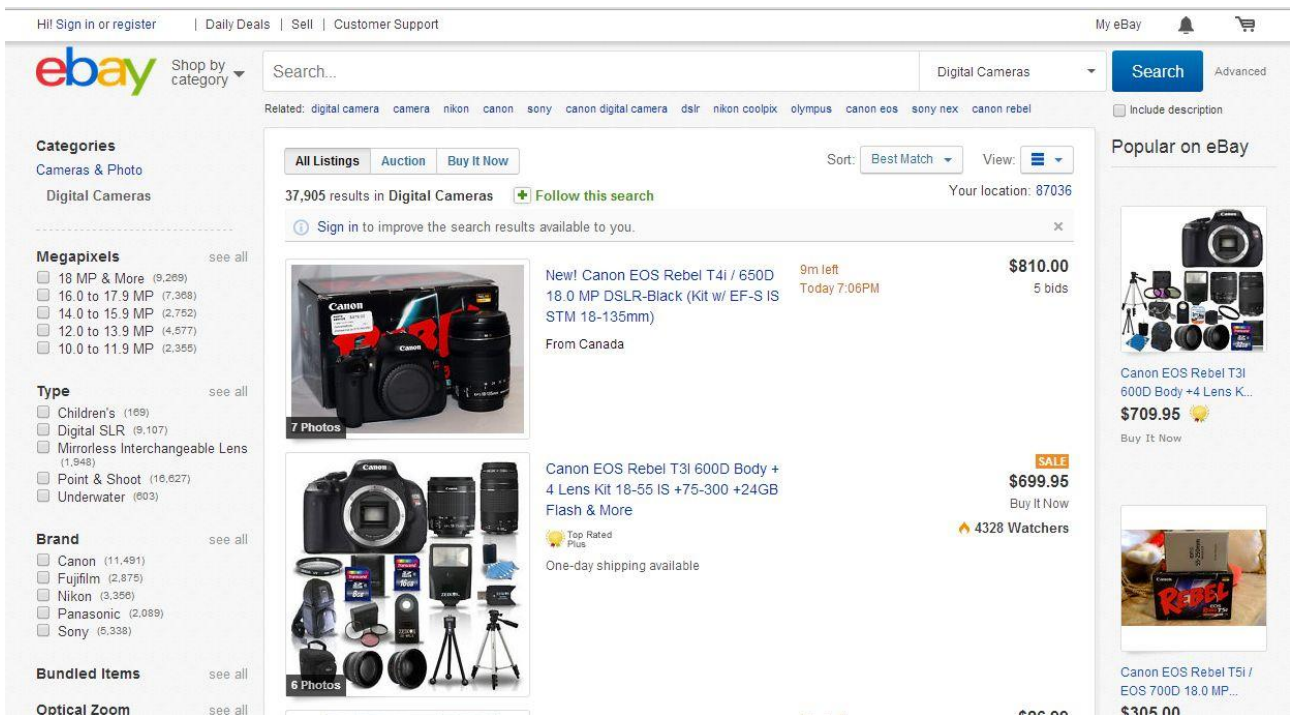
Hi! Sign in or register | Daily Deals | Sell | Customer Support

My eBay

ebay

Shop by category

Search...

Digital Cameras

Search

Advanced

Include description

Related: digital camera camera nikon canon sony canon digital camera dslr nikon coolpix olympus canon eos sony nex canon rebel

Categories

Cameras & Photo

Digital Cameras

Megapixels see all

18 MP & More (9,269)

16.0 to 17.9 MP (7,368)

14.0 to 15.9 MP (2,752)

12.0 to 13.9 MP (4,577)

10.0 to 11.9 MP (2,355)

Type see all

Children's (169)

Digital SLR (9,107)

Mirrorless Interchangeable Lens (1,948)

Point & Shoot (16,627)

Underwater (603)

Brand see all

Canon (11,491)

Fujifilm (2,875)

Nikon (3,356)

Panasonic (2,089)

Sony (5,338)

Bundled Items see all

Optical Zoom see all

All Listings | Auction | Buy It Now

Sort: Best Match

View:

37,905 results in Digital Cameras

Follow this search

Your location: 87036

Sign in to improve the search results available to you.

×

7 Photos

New! Canon EOS Rebel T4i / 650D 18.0 MP DSLR-Black (Kit w/ EF-S IS STM 18-135mm)

From Canada

9m left

Today 7:06PM

$810.00

5 bids

6 Photos

Canon EOS Rebel T3I 600D Body + 4 Lens Kit 18-55 IS +75-300 +24GB Flash & More

Top Rated Plus

One-day shipping available

SALE

$699.95

Buy It Now

4328 Watchers

Popular on eBay

Canon EOS Rebel T3I 600D Body +4 Lens K...

$709.95

Buy It Now

Canon EOS Rebel T5i / EOS 700D 18.0 MP...

$305.00